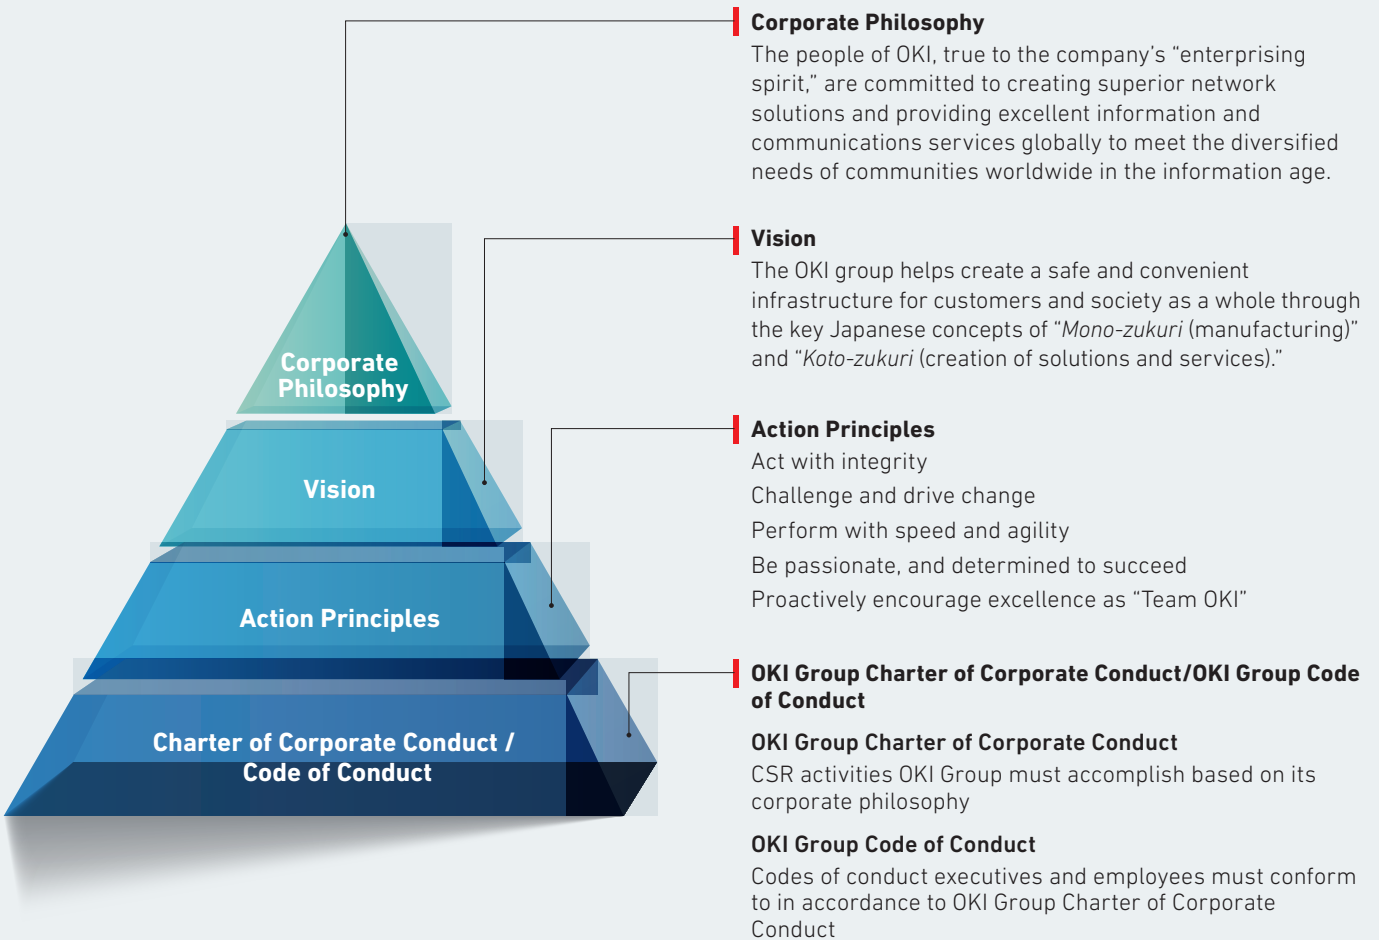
Corporate Philosophy

Vision

Action Principles

Charter of Corporate Conduct / Code of Conduct

Corporate Philosophy
The people of OKI, true to the company's "enterprising spirit," are committed to creating superior network solutions and providing excellent information and communications services globally to meet the diversified needs of communities worldwide in the information age.

Vision
The OKI group helps create a safe and convenient infrastructure for customers and society as a whole through the key Japanese concepts of "Mono-zukuri (manufacturing)" and "Koto-zukuri (creation of solutions and services)."

Action Principles
Act with integrity
Challenge and drive change
Perform with speed and agility
Be passionate, and determined to succeed
Proactively encourage excellence as "Team OKI"

OKI Group Charter of Corporate Conduct/OKI Group Code of Conduct

OKI Group Charter of Corporate Conduct
CSR activities OKI Group must accomplish based on its corporate philosophy

OKI Group Code of Conduct
Codes of conduct executives and employees must conform to in accordance to OKI Group Charter of Corporate Conduct